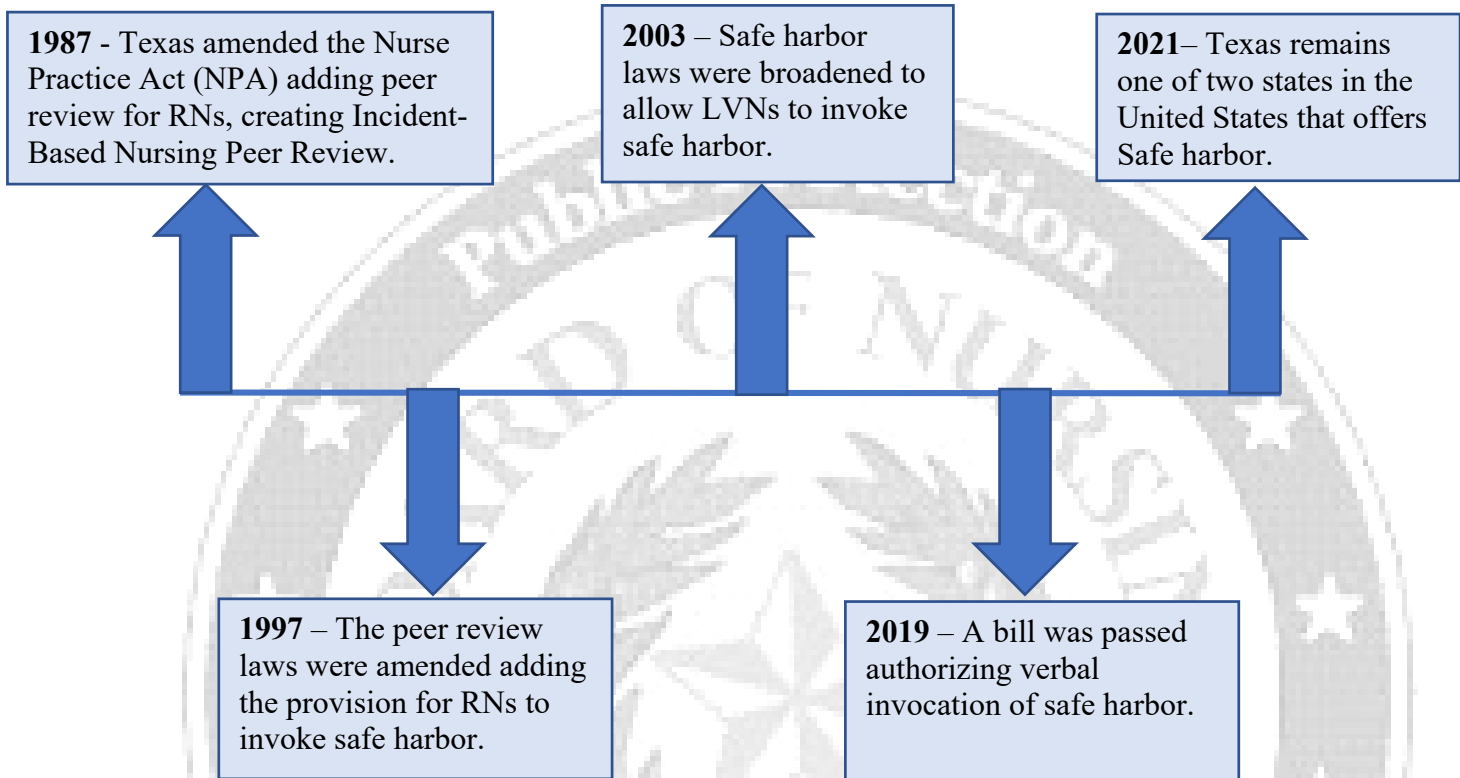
**1987** - Texas amended the Nurse Practice Act (NPA) adding peer review for RNs, creating Incident-Based Nursing Peer Review.

**2003** – Safe harbor laws were broadened to allow LVNs to invoke safe harbor.

**2021**– Texas remains one of two states in the United States that offers Safe harbor.

**1997** – The peer review laws were amended adding the provision for RNs to invoke safe harbor.

**2019** – A bill was passed authorizing verbal invocation of safe harbor.

Public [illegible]ction
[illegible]RD OF NURSI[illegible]